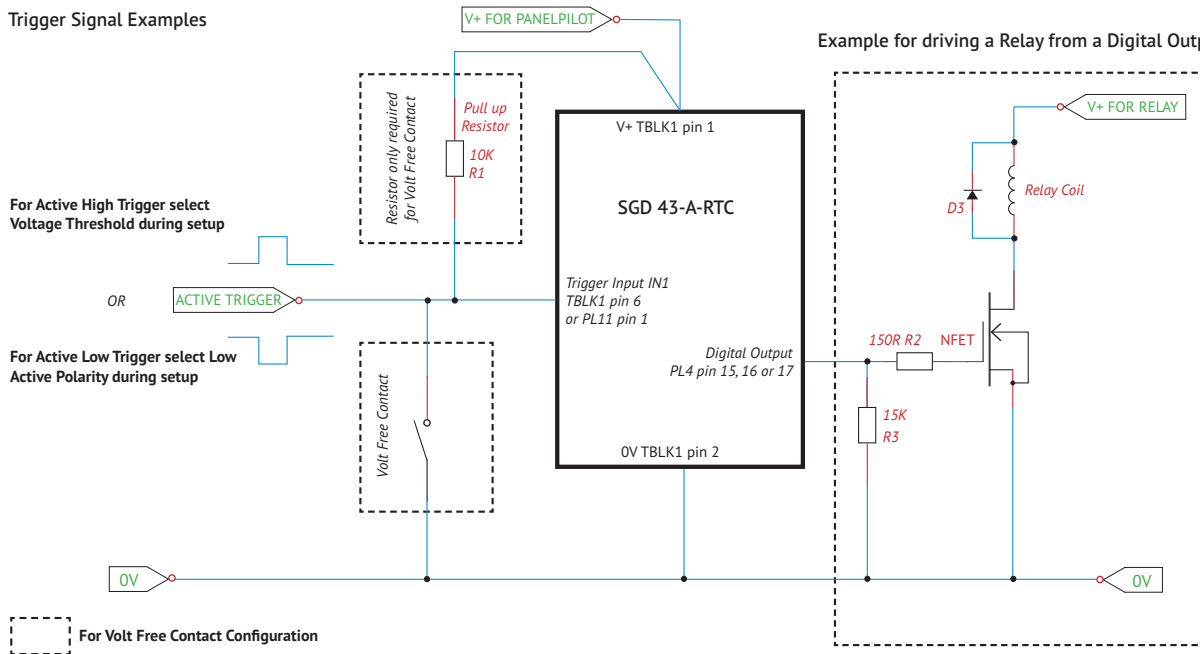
Trigger Signal Examples

V+ FOR PANELPILOT

Example for driving a Relay from a Digital Outp

Resistor only required for Volt Free Contact

Pull up Resistor

10K
R1

V+ TBLK1 pin 1

V+ FOR RELAY

SGD 43-A-RTC

Relay Coil

D3

For Active High Trigger select Voltage Threshold during setup

OR

ACTIVE TRIGGER

Trigger Input IN1
TBLK1 pin 6
or PL11 pin 1

For Active Low Trigger select Low Active Polarity during setup

Digital Output
PL4 pin 15, 16 or 17

150R R2

NFET

15K
R3

Volt Free Contact

0V TBLK1 pin 2

0V

0V

For Volt Free Contact Configuration